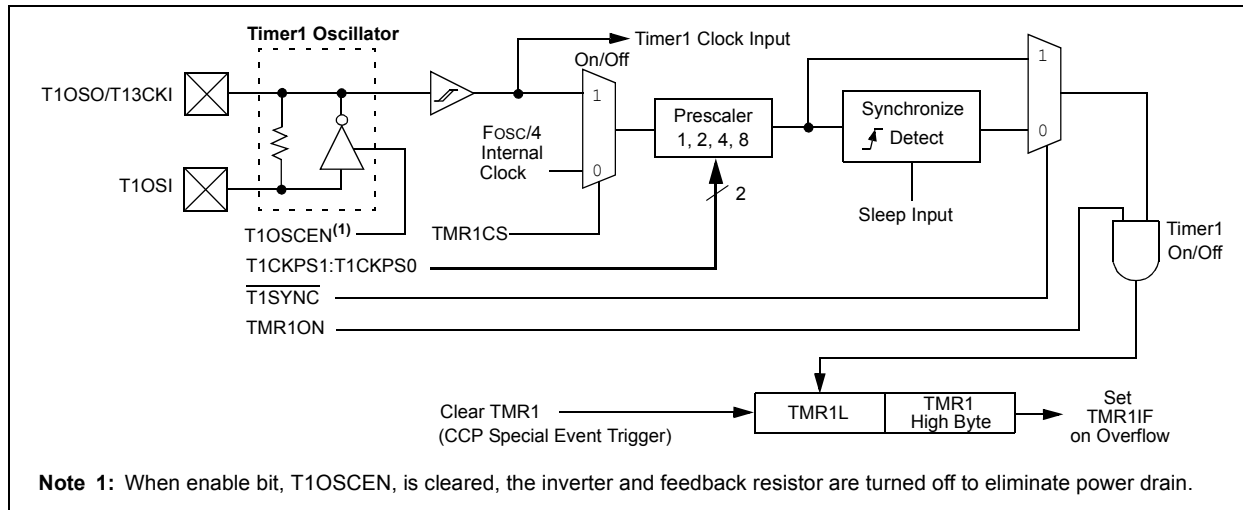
Timer1 Oscillator

Timer1 Clock Input

On/Off

T1OSO/T13CKI

1

Prescaler 1, 2, 4, 8

Synchronize Detect

1

0

FOSC/4 Internal Clock

0

T1OSI

2

Sleep Input

T1OSCEN$^{(1)}$

TMR1CS

Timer1 On/Off

T1CKPS1:T1CKPS0

$\overline{\text{T1SYNC}}$

TMR1ON

Clear TMR1 (CCP Special Event Trigger)

TMR1L

TMR1 High Byte

Set TMR1IF on Overflow

Note 1: When enable bit, T1OSCEN, is cleared, the inverter and feedback resistor are turned off to eliminate power drain.